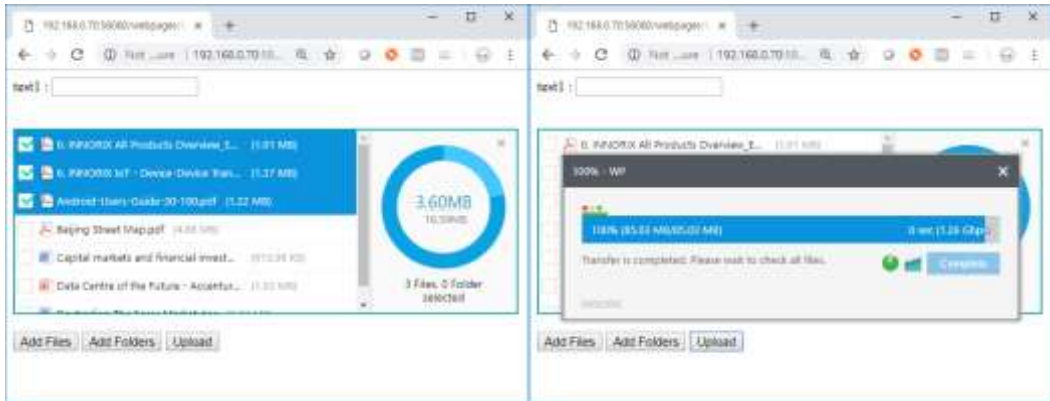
192.168.0.70:58080/webpages/ ×
Not secure | 192.168.0.70:...
text1 :
0. INNORIX All Products Overview_E... (1.01 MB)
0. INNORIX IoT - Device-Device Tran... (1.17 MB)
Android-Users-Guide-30-100.pdf (1.22 MB)
Beijing Street Map.pdf (4.88 MB)
Capital markets and financial invest... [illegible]
Data Centre of the Future - Accentur... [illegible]
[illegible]
3.60MB
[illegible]
3 Files, 0 Folder selected
Add Files Add Folders Upload

192.168.0.70:58080/webpages/ ×
Not secure | 192.168.0.70:...
text1 :
0. INNORIX All Products Overview_E... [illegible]
100% - WP
100% (85.03 MB/85.03 MB) 0 sec (1.26 Gbps)
Transfer is completed. Please wait to check all files.
Complete
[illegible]
Add Files Add Folders Upload